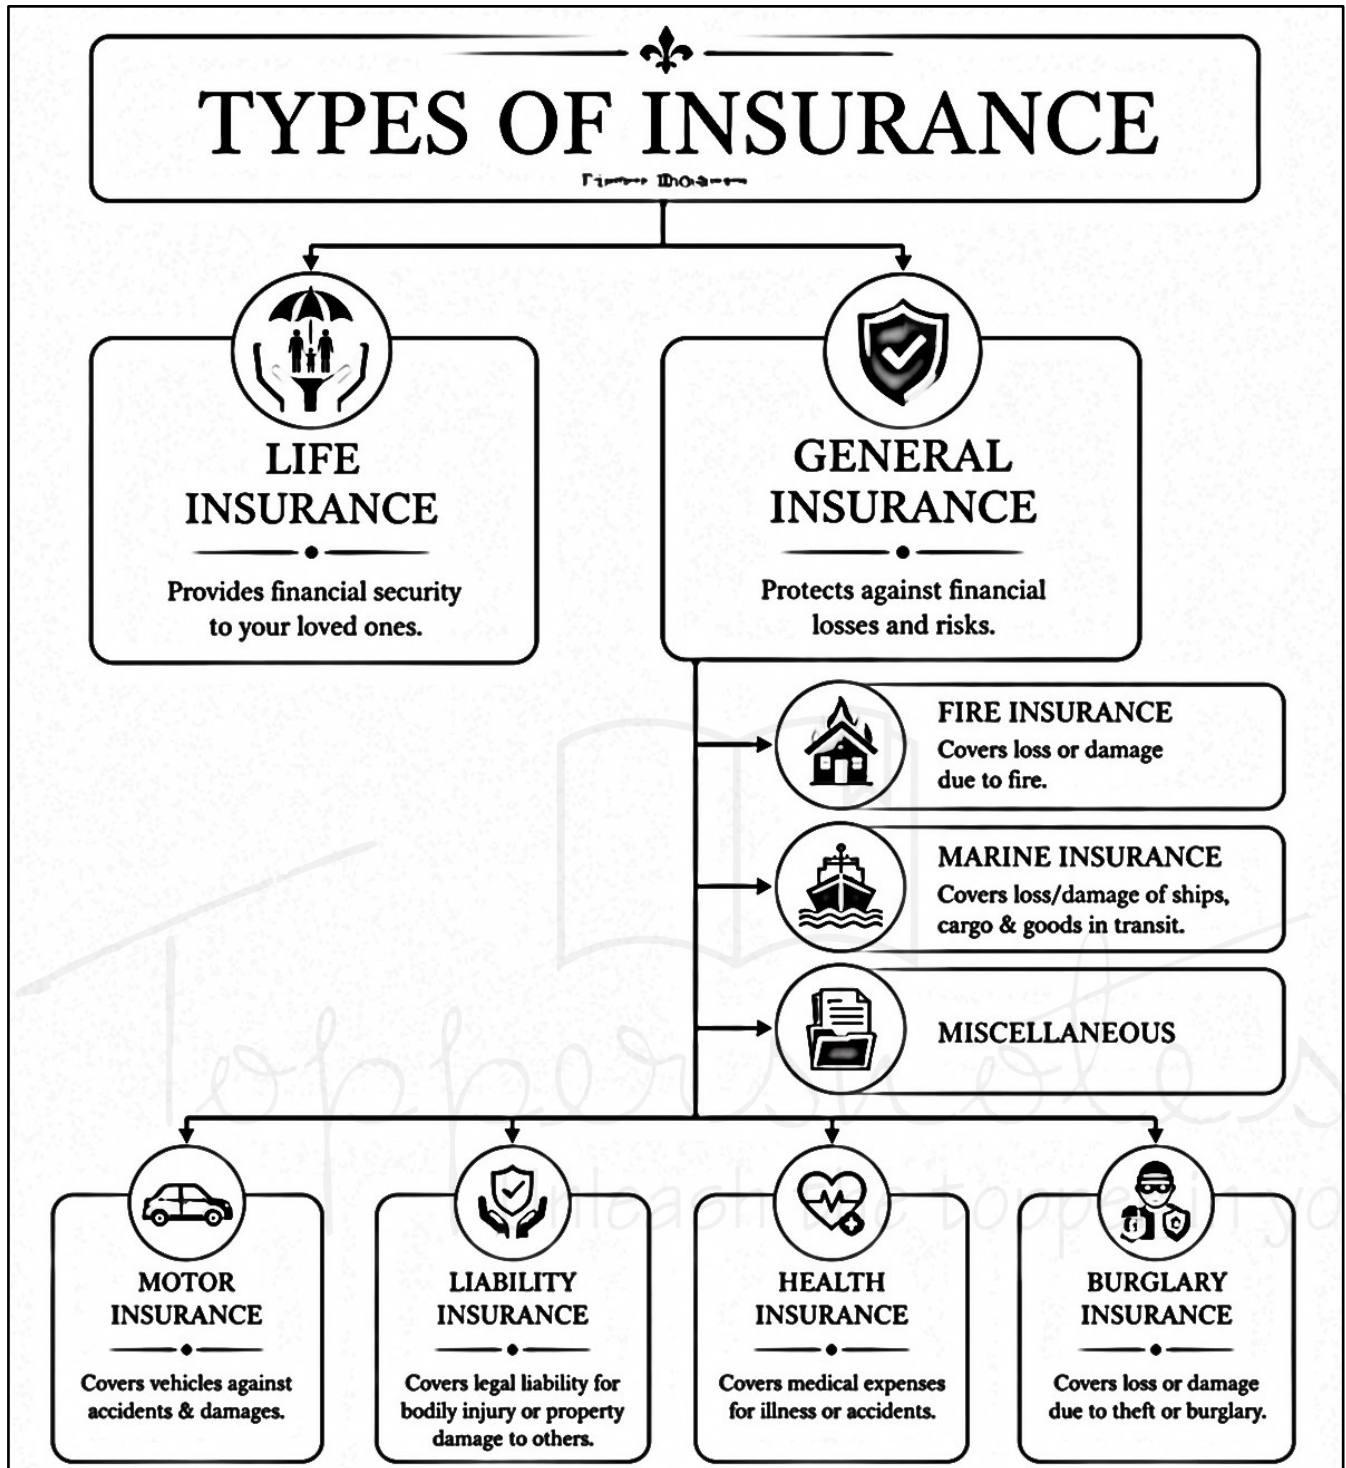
TYPES OF INSURANCE

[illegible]

LIFE INSURANCE

Provides financial security to your loved ones.

GENERAL INSURANCE

Protects against financial losses and risks.

FIRE INSURANCE
Covers loss or damage due to fire.

MARINE INSURANCE
Covers loss/damage of ships, cargo & goods in transit.

MISCELLANEOUS

MOTOR INSURANCE

Covers vehicles against accidents & damages.

LIABILITY INSURANCE

Covers legal liability for bodily injury or property damage to others.

HEALTH INSURANCE

Covers medical expenses for illness or accidents.

BURGLARY INSURANCE

Covers loss or damage due to theft or burglary.

Toppersnotes
Unleash the topper in yo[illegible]